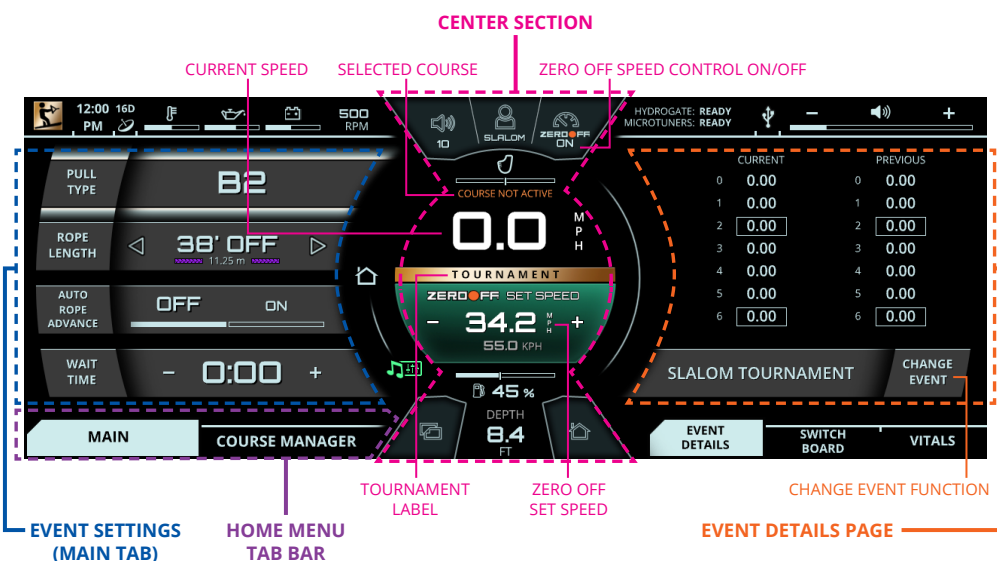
CENTER SECTION

CURRENT SPEED

SELECTED COURSE

ZERO OFF SPEED CONTROL ON/OFF

12:00 PM 16D

500 RPM

10

SLALOM

ZERO OFF ON

HYDROGATE: READY
MICROTUNERS: READY

—

+

COURSE NOT ACTIVE

PULL TYPE

B2

ROPE LENGTH

38' OFF

11.25 m

AUTO ROPE ADVANCE

OFF

ON

WAIT TIME

-

0:00

+

0.0

M P H

TOURNAMENT

ZERO OFF SET SPEED

-

34.2

M P H

+

55.0 KPH

45 %

DEPTH

8.4

FT

CURRENT

| | |
|---|---|
| 0 | 0.00 |
| 1 | 0.00 |
| 2 | 0.00 |
| 3 | 0.00 |
| 4 | 0.00 |
| 5 | 0.00 |
| 6 | 0.00 |

PREVIOUS

| | |
|---|---|
| 0 | 0.00 |
| 1 | 0.00 |
| 2 | 0.00 |
| 3 | 0.00 |
| 4 | 0.00 |
| 5 | 0.00 |
| 6 | 0.00 |

SLALOM TOURNAMENT

CHANGE EVENT

MAIN

COURSE MANAGER

EVENT DETAILS

SWITCH BOARD

VITALS

TOURNAMENT LABEL

ZERO OFF SET SPEED

CHANGE EVENT FUNCTION

EVENT SETTINGS (MAIN TAB)

HOME MENU TAB BAR

EVENT DETAILS PAGE